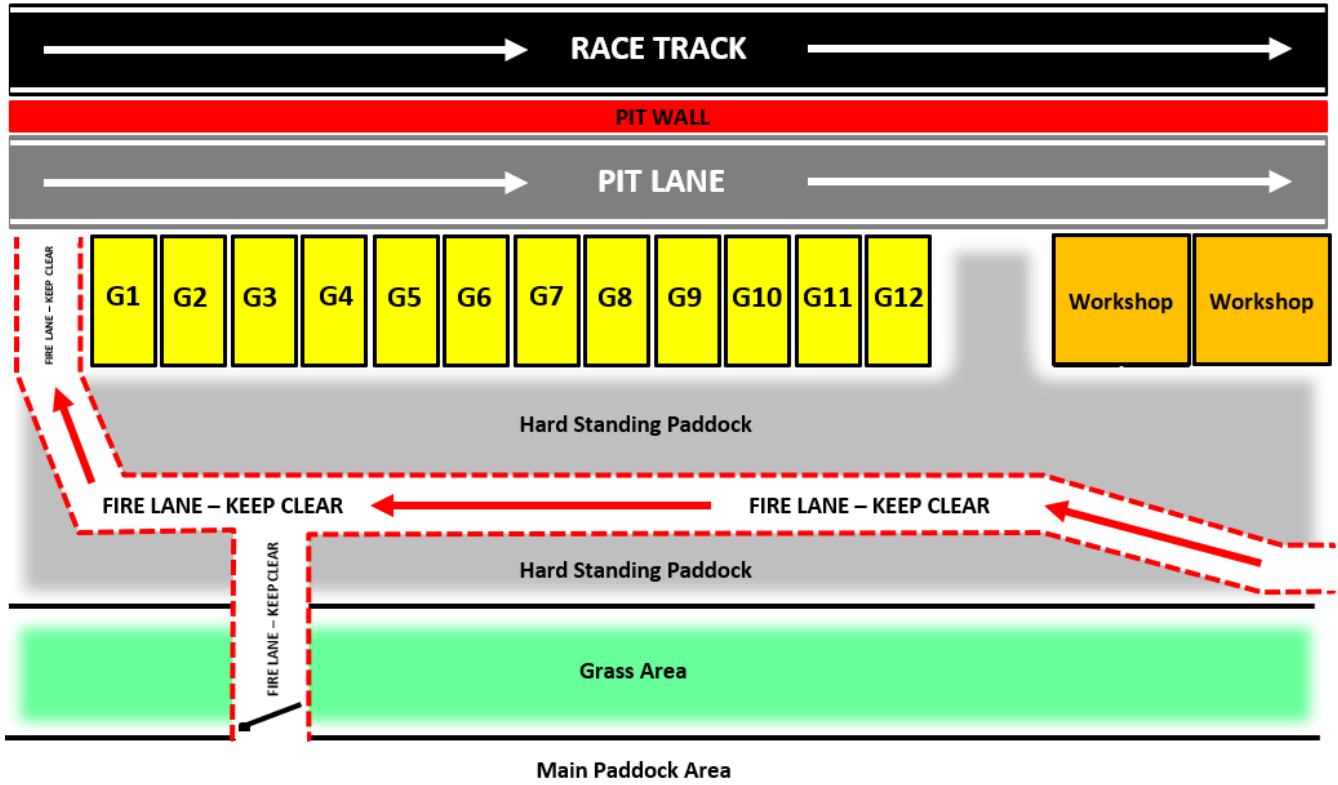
RACE TRACK

PIT WALL

PIT LANE

FIRE LANE – KEEP CLEAR

G1 G2 G3 G4 G5 G6 G7 G8 G9 G10 G11 G12

Workshop Workshop

Hard Standing Paddock

FIRE LANE – KEEP CLEAR

FIRE LANE – KEEP CLEAR

FIRE LANE – KEEP CLEAR

Hard Standing Paddock

Grass Area

Main Paddock Area